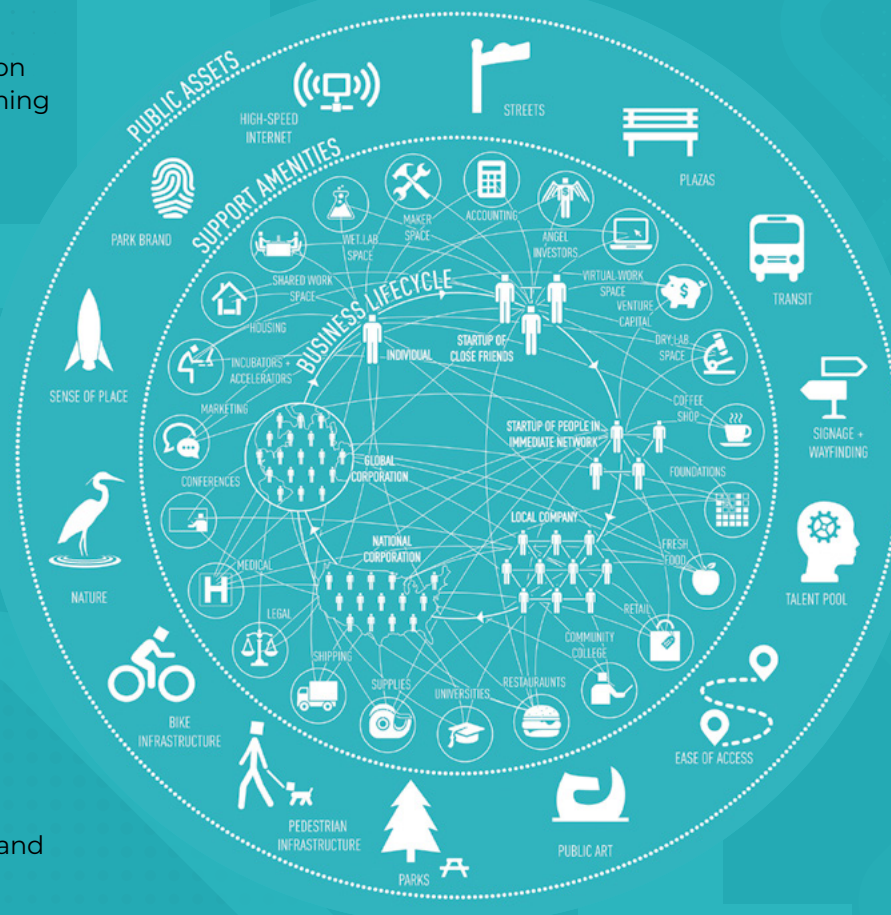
on
hing

and

PUBLIC ASSETS

HIGH-SPEED INTERNET

STREETS

PLAZAS

TRANSIT

SIGNAGE + WAYFINDING

TALENT POOL

EASE OF ACCESS

PUBLIC ART

PARKS

PEDESTRIAN INFRASTRUCTURE

BIKE INFRASTRUCTURE

NATURE

SENSE OF PLACE

PARK BRAND

SUPPORT AMENITIES

WET LAB SPACE

MAKER SPACE

ACCOUNTING

ANGEL INVESTORS

VIRTUAL WORK SPACE

VENTURE CAPITAL

DRY LAB SPACE

COFFEE SHOP

FOUNDATIONS

FRESH FOOD

RETAIL

COMMUNITY COLLEGE

RESTAURAUNTS

UNIVERSITIES

SUPPLIES

SHIPPING

LEGAL

MEDICAL

CONFERENCES

MARKETING

INCUBATORS + ACCELERATORS

HOUSING

SHARED WORK SPACE

BUSINESS LIFECYCLE

INDIVIDUAL

STARTUP OF CLOSE FRIENDS

STARTUP OF PEOPLE IN IMMEDIATE NETWORK

LOCAL COMPANY

NATIONAL CORPORATION

GLOBAL CORPORATION